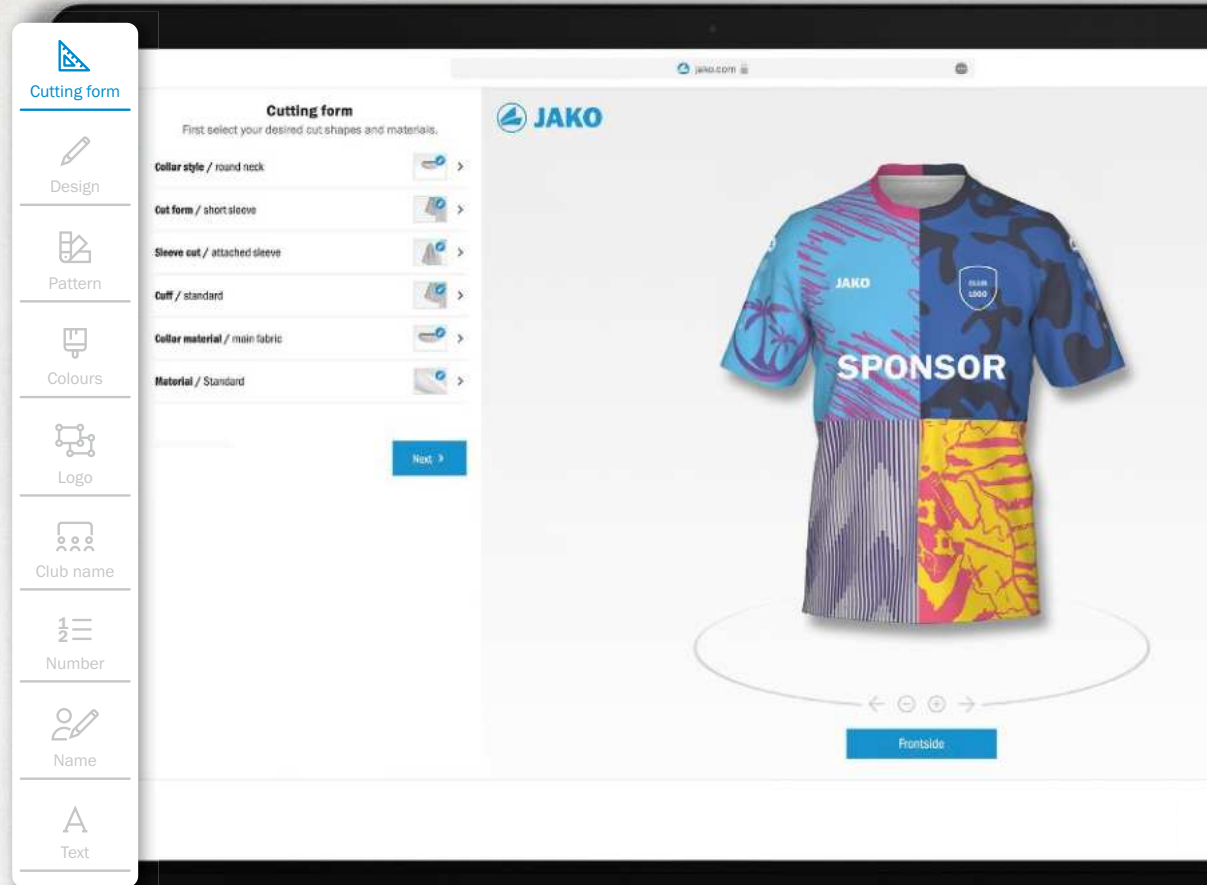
Cutting form

Design

Pattern

Colours

Logo

Club name

Number

Name

Text

jako.com

Cutting form
First select your desired cut shapes and materials.

Collar style / round neck

Cut form / short sleeve

Sleeve cut / attached sleeve

Cuff / standard

Collar material / main fabric

Material / Standard

Next >

JAKO

JAKO

CLUB LOGO

SPONSOR

Frontside